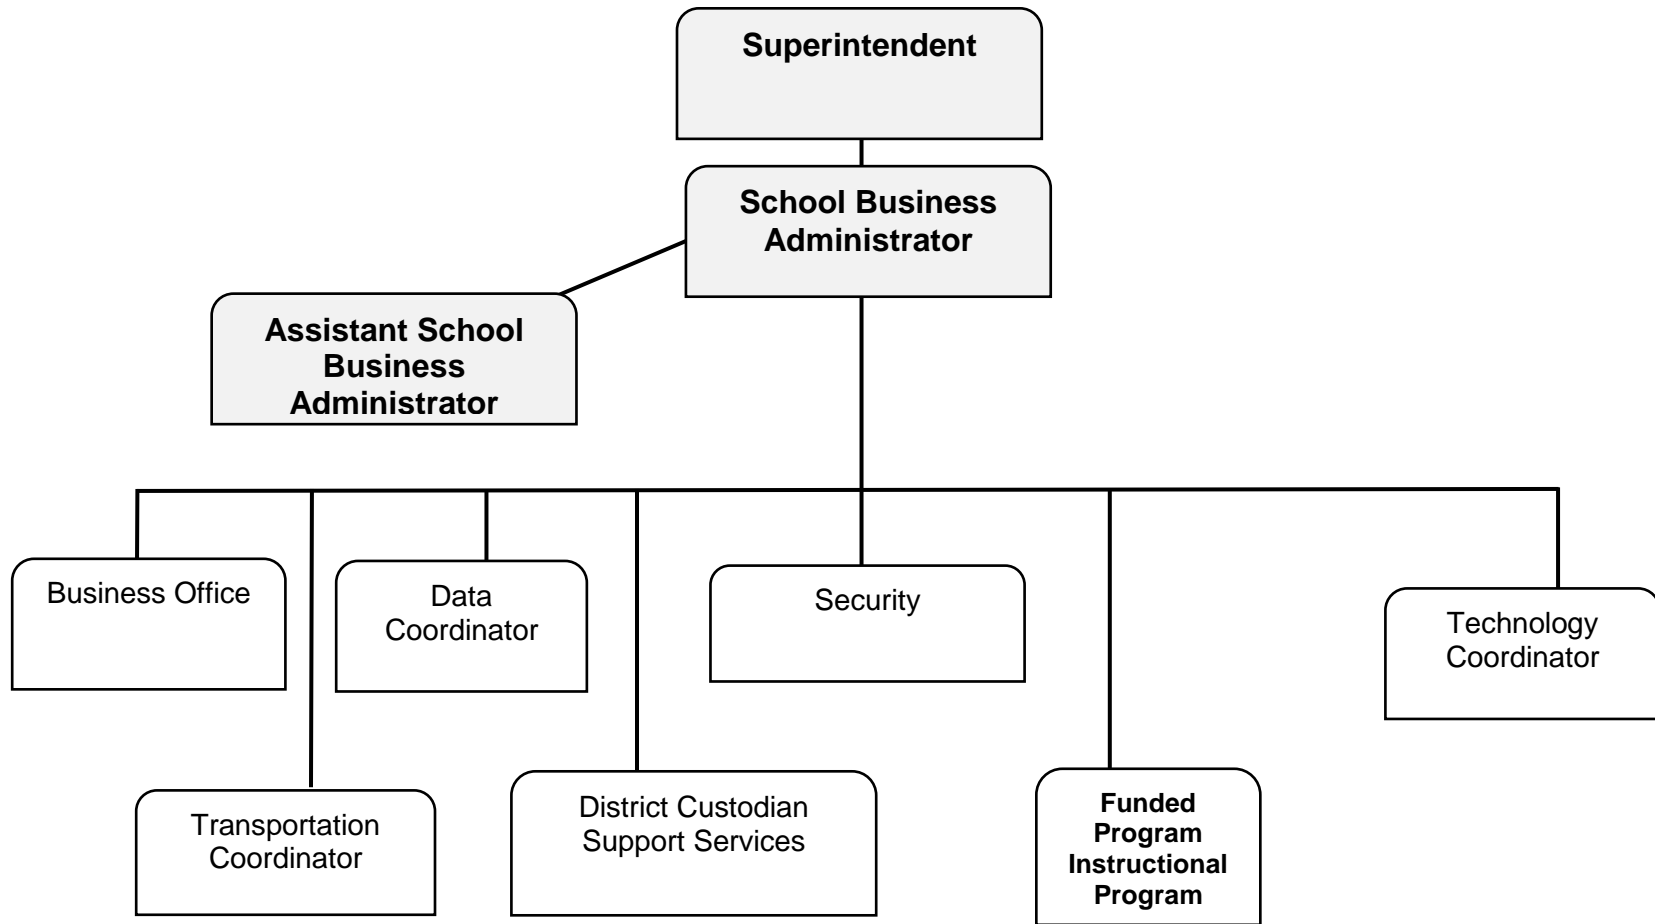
Superintendent

School Business Administrator

Assistant School Business Administrator

Business Office

Data Coordinator

Security

Technology Coordinator

Transportation Coordinator

District Custodian Support Services

Funded Program Instructional Program